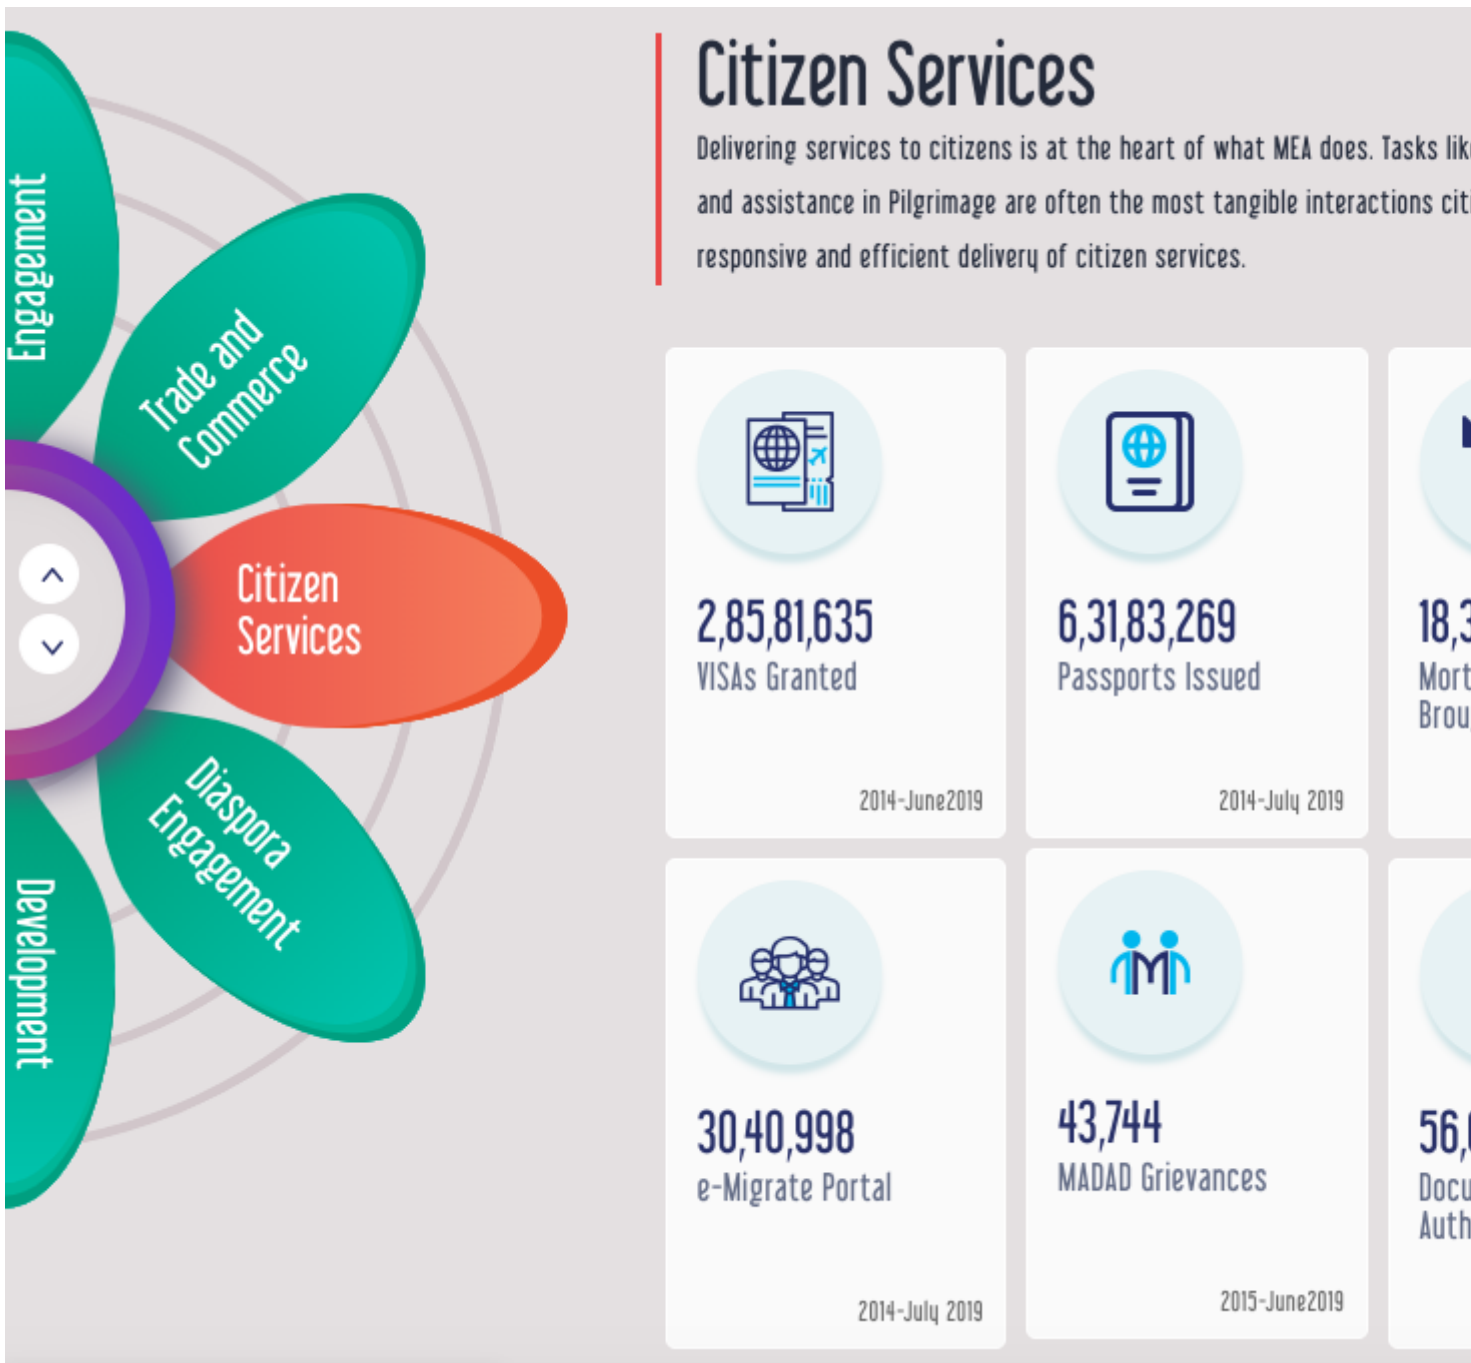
Engagement

Trade and Commerce

Citizen Services

Diaspora Engagement

Development

Citizen Services

Delivering services to citizens is at the heart of what MEA does. Tasks lik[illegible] and assistance in Pilgrimage are often the most tangible interactions cit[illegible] responsive and efficient delivery of citizen services.

2,85,81,635
VISAs Granted
2014-June2019

6,31,83,269
Passports Issued
2014-July 2019

18,3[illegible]
Mort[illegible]
Brou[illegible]

30,40,998
e-Migrate Portal
2014-July 2019

43,744
MADAD Grievances
2015-June2019

56,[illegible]
Docu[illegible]
Auth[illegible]